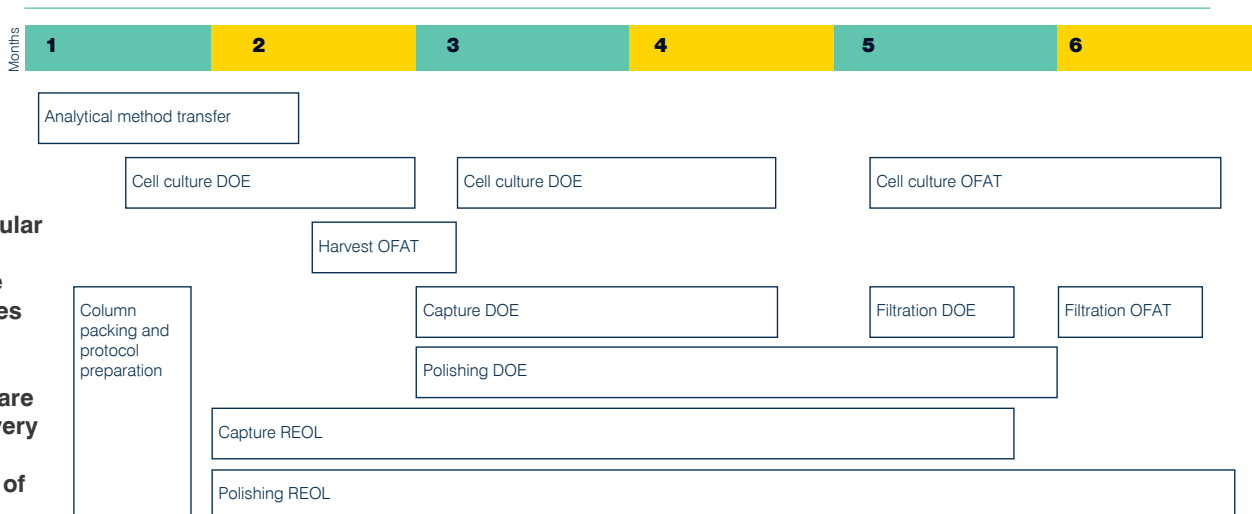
Months

| 1 | 2 | 3 | 4 | 5 | 6 |
|---|---|---|---|---|---|

Analytical method transfer

Cell culture DOE

Cell culture DOE

Cell culture OFAT

ular

Harvest OFAT

e

es

Column packing and protocol preparation

Capture DOE

Filtration DOE

Filtration OFAT

Polishing DOE

are

very

Capture REOL

of

Polishing REOL